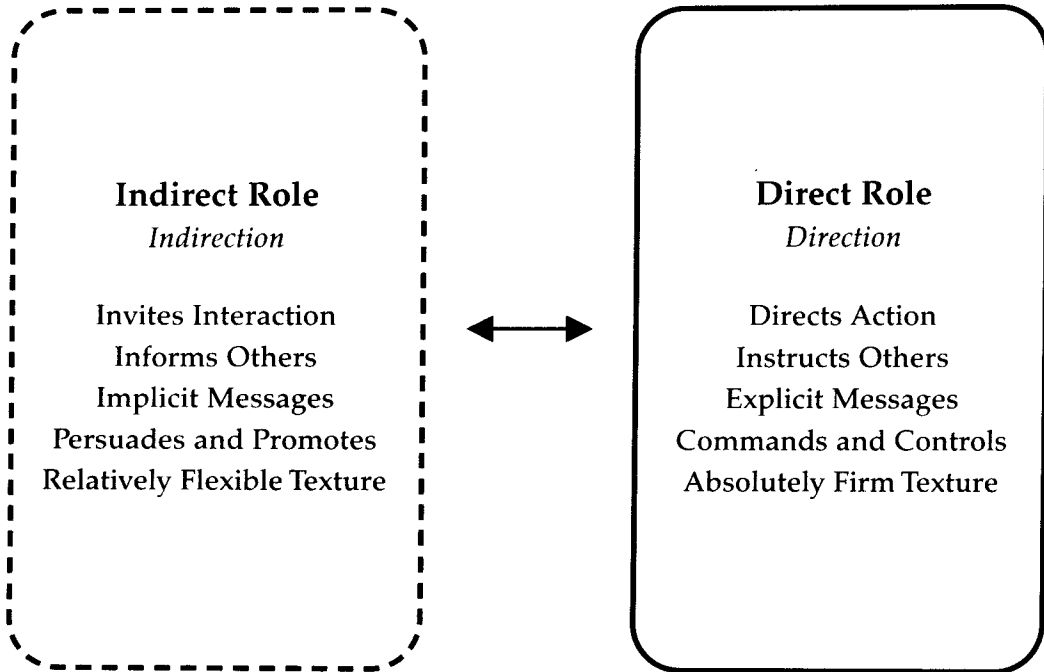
**Indirect Role**
*Indirection*

Invites Interaction
Informs Others
Implicit Messages
Persuades and Promotes
Relatively Flexible Texture

**Direct Role**
*Direction*

Directs Action
Instructs Others
Explicit Messages
Commands and Controls
Absolutely Firm Texture